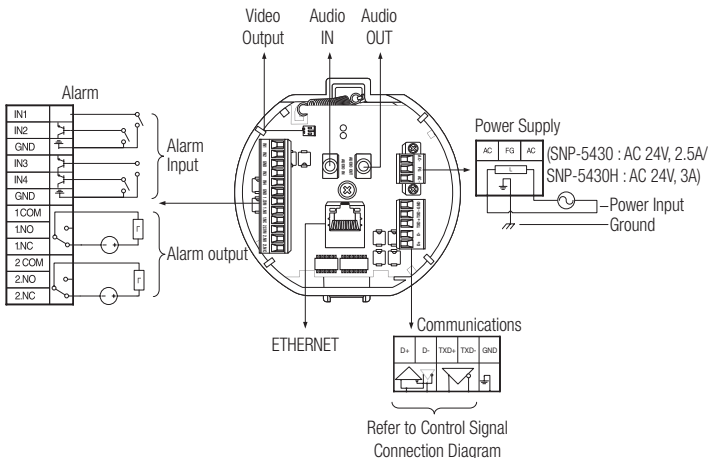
Video Output

Audio IN

Audio OUT

Alarm

IN1
IN2
GND
IN3
IN4
GND
1COM
1.NO
1.NC
2 COM
2.NO
2.NC

Alarm Input

Alarm output

Power Supply

AC FG AC

(SNP-5430 : AC 24V, 2.5A/ SNP-5430H : AC 24V, 3A)

Power Input

Ground

ETHERNET

Communications

D+ D- TXD+ TXD- GND

Refer to Control Signal Connection Diagram